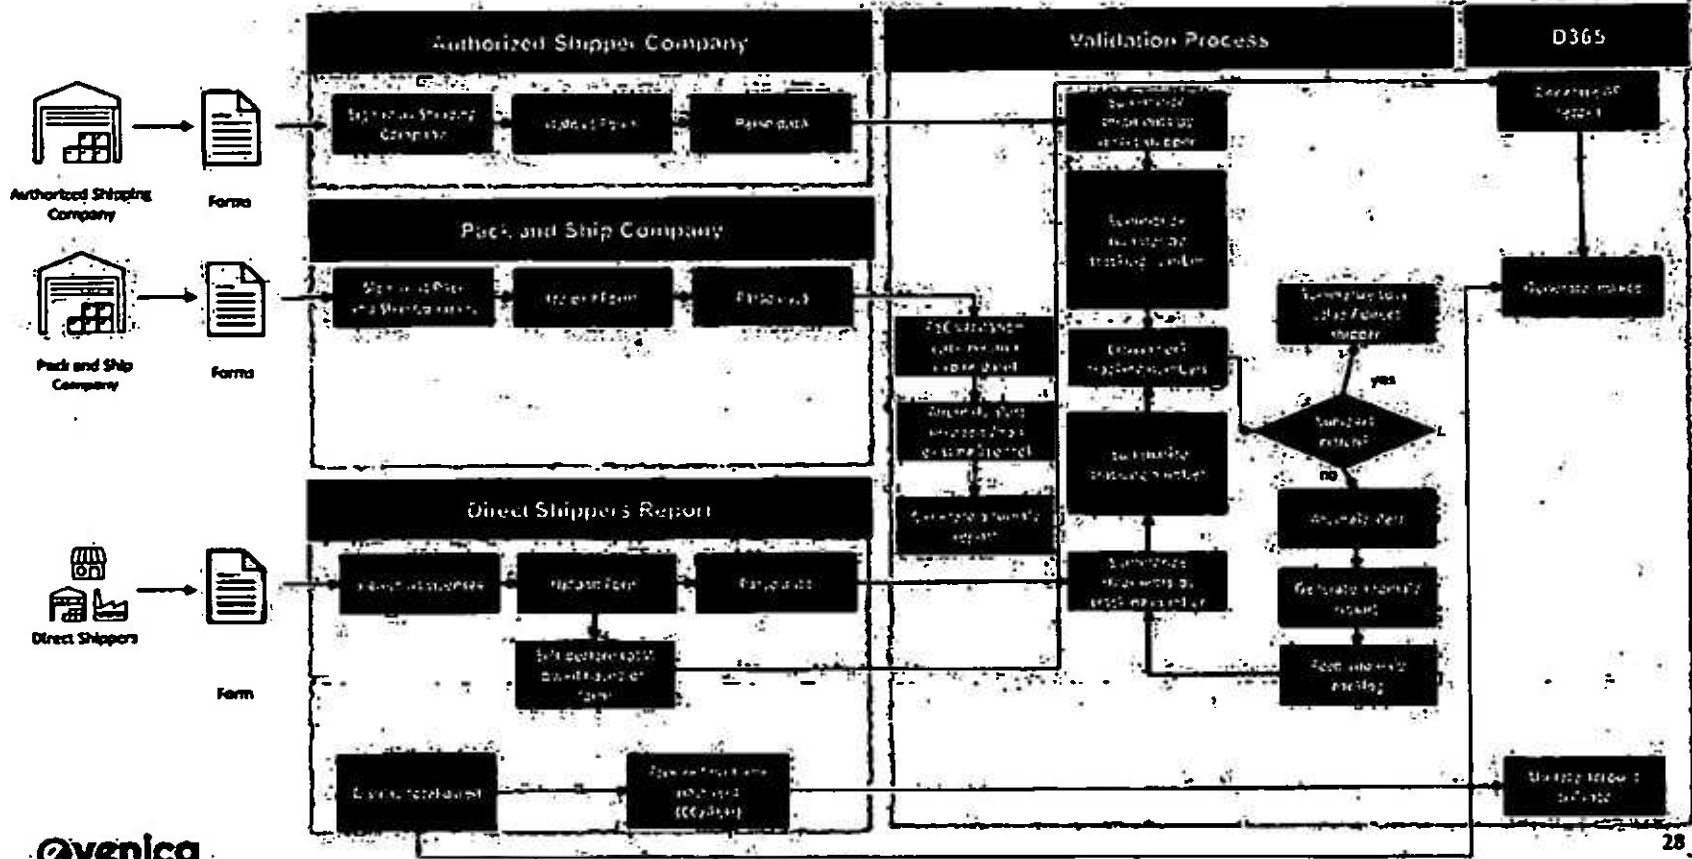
Authorized Shipper Company

Validation Process

D365

Authorized Shipping Company

Forms

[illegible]

Upload Form

Parse data

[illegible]

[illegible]

Pack and Ship Company

Pack and Ship Company

Forms

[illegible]

Upload Form

Parse data

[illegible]

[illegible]

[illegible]

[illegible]

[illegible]

Generate invoice

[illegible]

yes

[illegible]

no

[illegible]

Direct Shippers Report

Direct Shippers

Form

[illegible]

Upload Form

Parse data

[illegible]

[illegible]

Generate monthly report

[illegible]

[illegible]

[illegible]

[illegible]

avenica

28